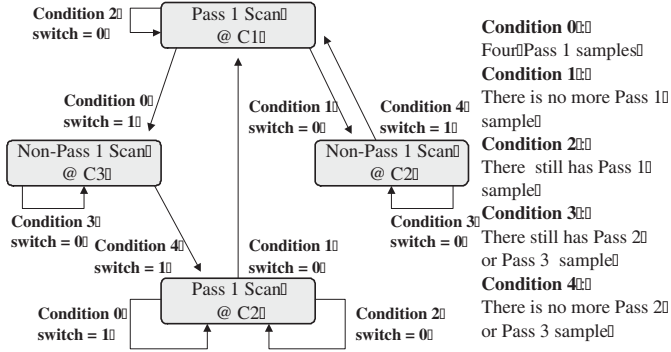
Condition 2
switch = 0

Pass 1 Scan
@ C1

Condition 0
switch = 1

Condition 1
switch = 0

Condition 4
switch = 1

Non-Pass 1 Scan
@ C3

Non-Pass 1 Scan
@ C2

Condition 3
switch = 0

Condition 4
switch = 1

Condition 1
switch = 0

Condition 3
switch = 0

Pass 1 Scan
@ C2

Condition 0
switch = 1

Condition 2
switch = 0

Condition 0:
Four Pass 1 samples
Condition 1:
There is no more Pass 1 sample
Condition 2:
There still has Pass 1 sample
Condition 3:
There still has Pass 2 or Pass 3 sample
Condition 4:
There is no more Pass 2 or Pass 3 sample